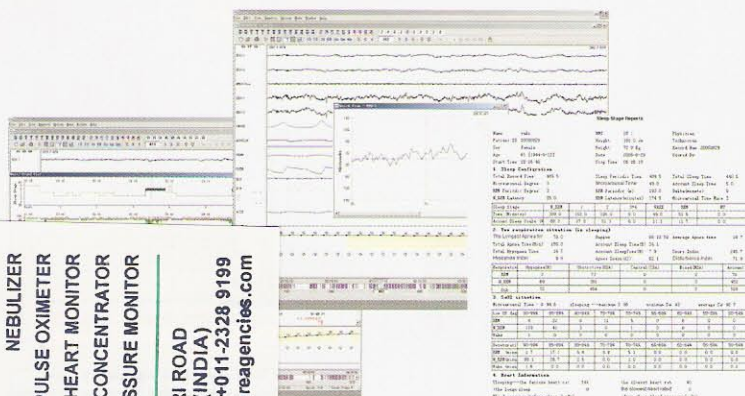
NEBULIZER
PULSE OXIMETER
HEART MONITOR
CONCENTRATOR
SSURE MONITOR

RI ROAD
(INDIA)
+011-2328 9199
reagencies.com

Sleep Stage Reports

1. Sleep Configuration

2. The respiration situation (in sleeping)

3. SaO2 situation

4. Heart Information